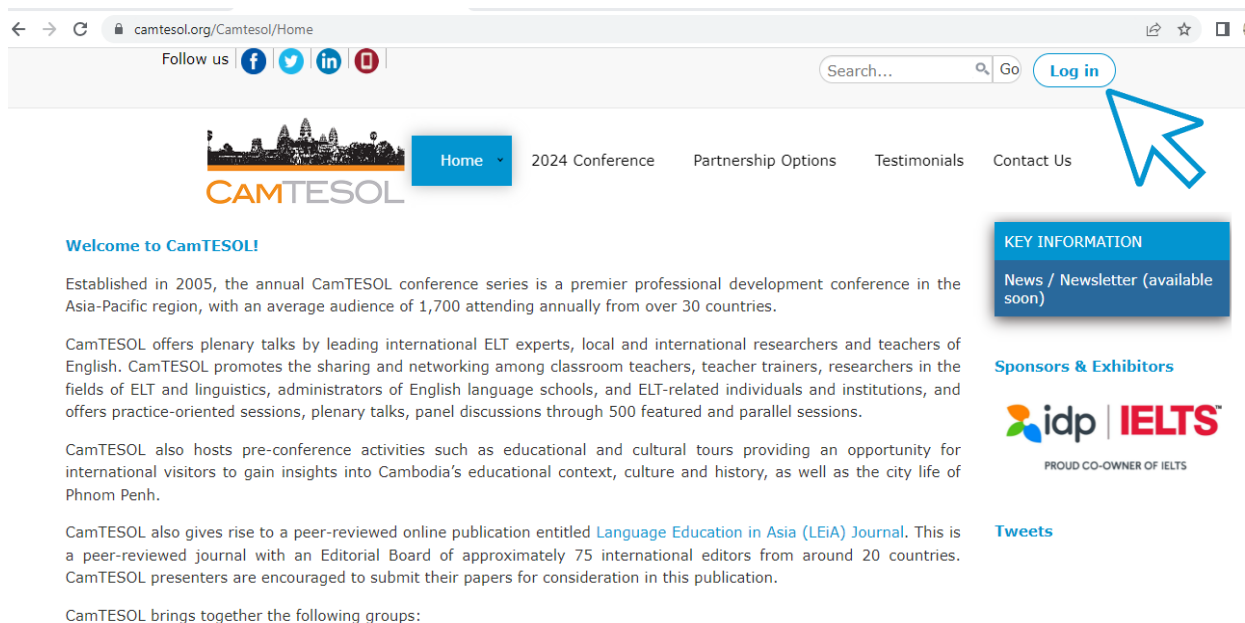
camtesol.org/Camtesol/Home

Follow us

Search... Go

Log in

CAMTESOL

Home

2024 Conference

Partnership Options

Testimonials

Contact Us

Welcome to CamTESOL!

Established in 2005, the annual CamTESOL conference series is a premier professional development conference in the Asia-Pacific region, with an average audience of 1,700 attending annually from over 30 countries.

CamTESOL offers plenary talks by leading international ELT experts, local and international researchers and teachers of English. CamTESOL promotes the sharing and networking among classroom teachers, teacher trainers, researchers in the fields of ELT and linguistics, administrators of English language schools, and ELT-related individuals and institutions, and offers practice-oriented sessions, plenary talks, panel discussions through 500 featured and parallel sessions.

CamTESOL also hosts pre-conference activities such as educational and cultural tours providing an opportunity for international visitors to gain insights into Cambodia's educational context, culture and history, as well as the city life of Phnom Penh.

CamTESOL also gives rise to a peer-reviewed online publication entitled Language Education in Asia (LEiA) Journal. This is a peer-reviewed journal with an Editorial Board of approximately 75 international editors from around 20 countries. CamTESOL presenters are encouraged to submit their papers for consideration in this publication.

CamTESOL brings together the following groups:

KEY INFORMATION

News / Newsletter (available soon)

Sponsors & Exhibitors

idp | IELTS

PROUD CO-OWNER OF IELTS

Tweets